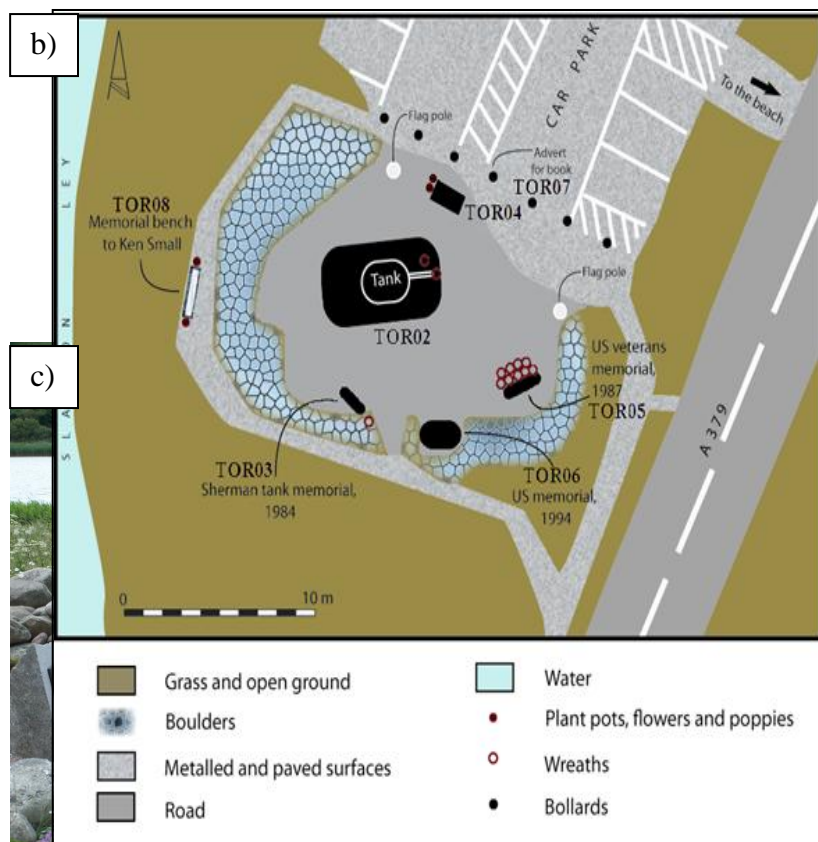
b)

CAR PARK

To the beach

Flag pole

Advert for book

TOR07

TOR04

TOR08
Memorial bench to Ken Small

Tank

TOR02

Flag pole

SLAPTON LEY

c)

US veterans memorial, 1987

TOR05

A 379

TOR03
Sherman tank memorial, 1984

TOR06
US memorial, 1994

0 10 m

Grass and open ground

Boulders

Metalled and paved surfaces

Road

Water

Plant pots, flowers and poppies

Wreaths

Bollards